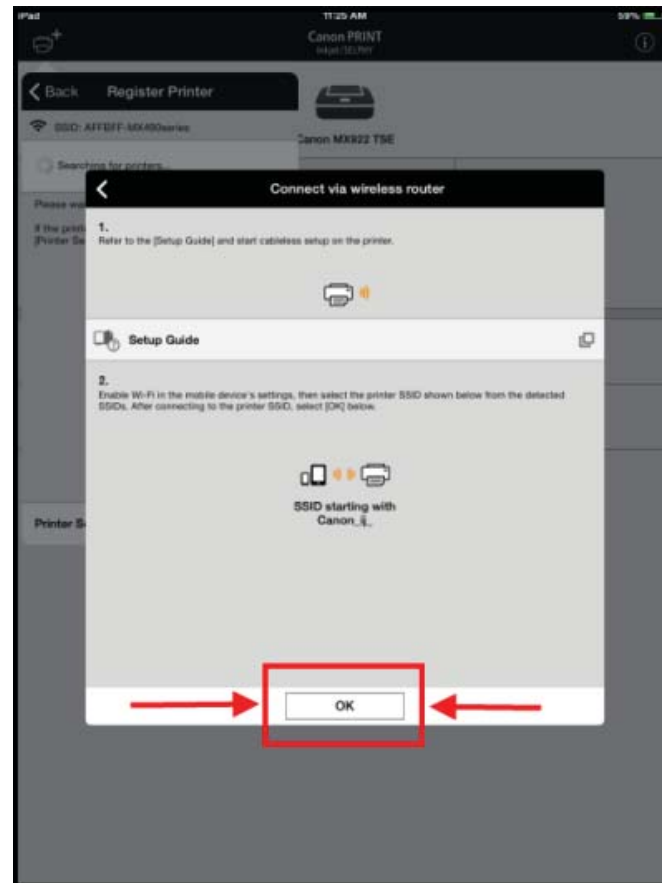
iPad
11:25 AM
59%
Canon PRINT
Inkjet/SELPHY

Back Register Printer
SSID: AFFBFF-MX490series
Canon MX922 TSE
Searching for printers...
Please wa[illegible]
If the print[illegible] [Printer Se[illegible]

Connect via wireless router

1.
Refer to the [Setup Guide] and start cableless setup on the printer.

Setup Guide

2.
Enable Wi-Fi in the mobile device's settings, then select the printer SSID shown below from the detected SSIDs. After connecting to the printer SSID, select [OK] below.

SSID starting with
Canon_ij_

Printer S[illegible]

OK